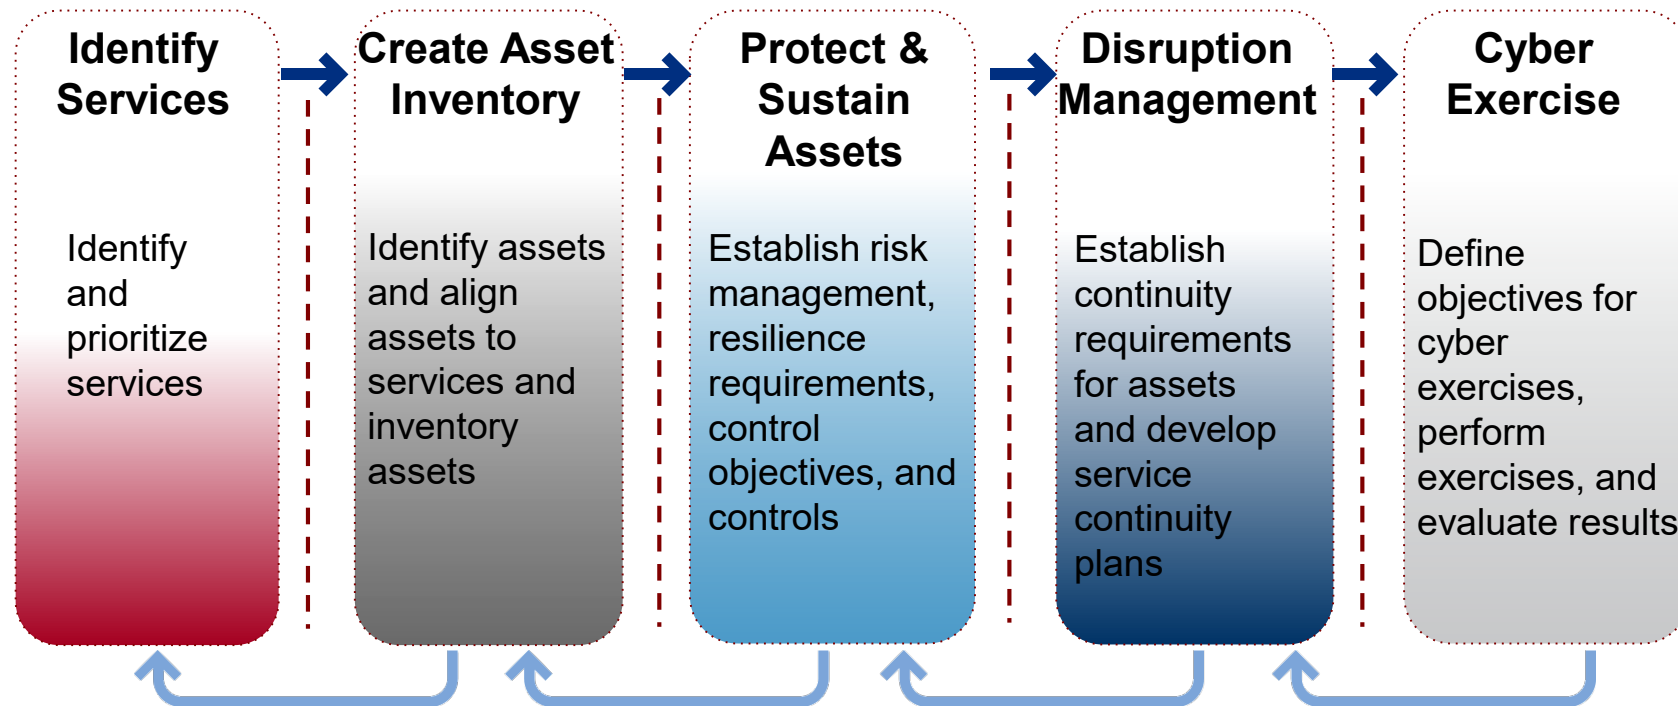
Identify Services

Identify and prioritize services

Create Asset Inventory

Identify assets and align assets to services and inventory assets

Protect & Sustain Assets

Establish risk management, resilience requirements, control objectives, and controls

Disruption Management

Establish continuity requirements for assets and develop service continuity plans

Cyber Exercise

Define objectives for cyber exercises, perform exercises, and evaluate results